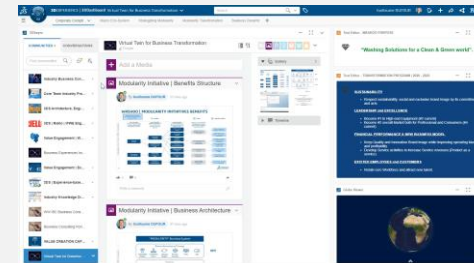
3DSwym

Virtual Twin for Business Transformation

Add a Media

Modularity Initiative | Benefits Structure

Modularity Initiative | Business Architecture

"Working Solutions for a Clean & Green world".

SUSTAINABILITY

LEADERSHIP AND EXCELLENCE

FINANCIAL PERFORMANCE & NEW BUSINESS MODEL

DELIVER EMPLOYEES and CUSTOMERS

DEV - Virtual Twin

Virtual Twin for Business Transformation

VALUE CREATION CHAIN

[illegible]